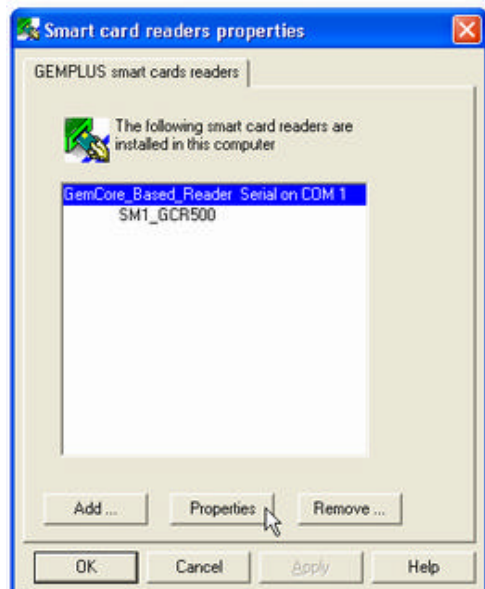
Smart card readers properties

GEMPLUS smart cards readers

The following smart card readers are installed in this computer

GemCore_Based_Reader Serial on COM 1
SM1_GCR500

Add ...
Properties
Remove ...

OK
Cancel
Apply
Help